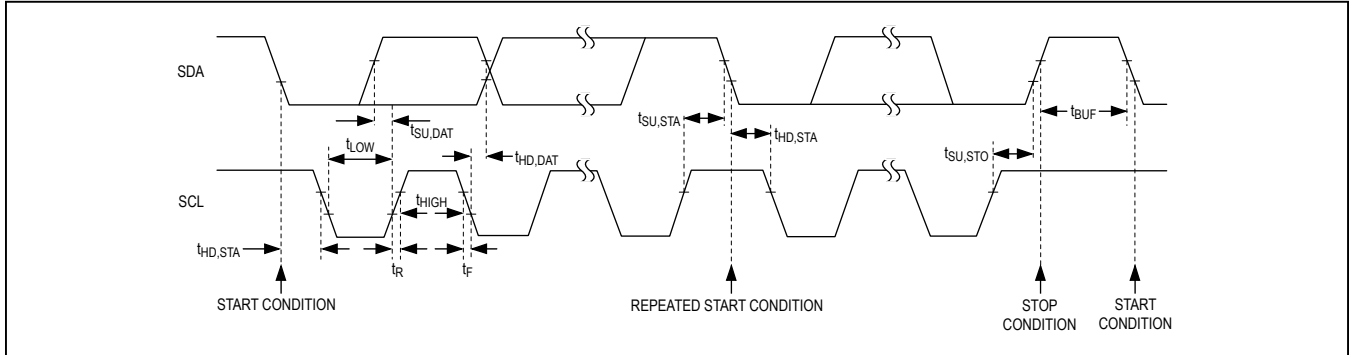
SDA

$t_{SU,DAT}$

$t_{LOW}$

$t_{HD,DAT}$

$t_{SU,STA}$

$t_{HD,STA}$

$t_{BUF}$

$t_{SU,STO}$

SCL

$t_{HIGH}$

$t_{HD,STA}$

$t_R$

$t_F$

START CONDITION

REPEATED START CONDITION

STOP CONDITION

START CONDITION